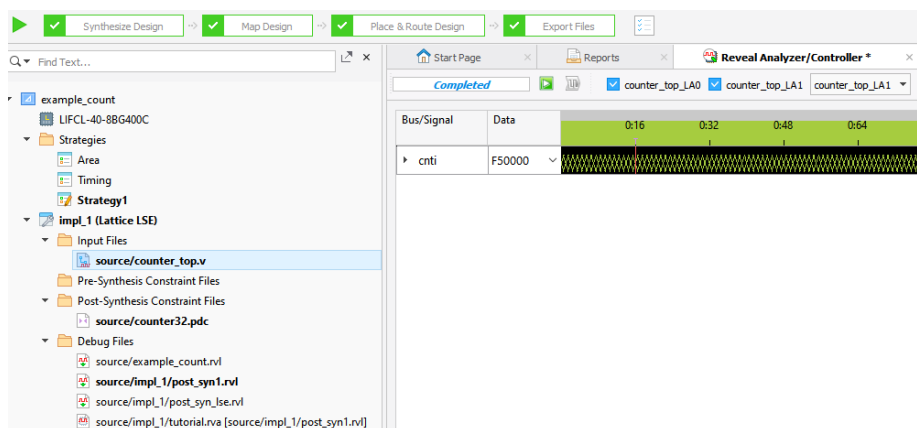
Synthesize Design → Map Design → Place & Route Design → Export Files

Find Text...

example_count
LIFCL-40-8BG400C
Strategies
Area
Timing
Strategy1
impl_1 (Lattice LSE)
Input Files
source/counter_top.v
Pre-Synthesis Constraint Files
Post-Synthesis Constraint Files
source/counter32.pdc
Debug Files
source/example_count.rvl
source/impl_1/post_syn1.rvl
source/impl_1/post_syn_lse.rvl
source/impl_1/tutorial.rva [source/impl_1/post_syn1.rvl]

Start Page ×
Reports ×
Reveal Analyzer/Controller *

Completed
counter_top_LA0
counter_top_LA1
counter_top_LA1

| Bus/Signal | Data |
|---|---|
| cnti | F50000 |

0:16 0:32 0:48 0:64